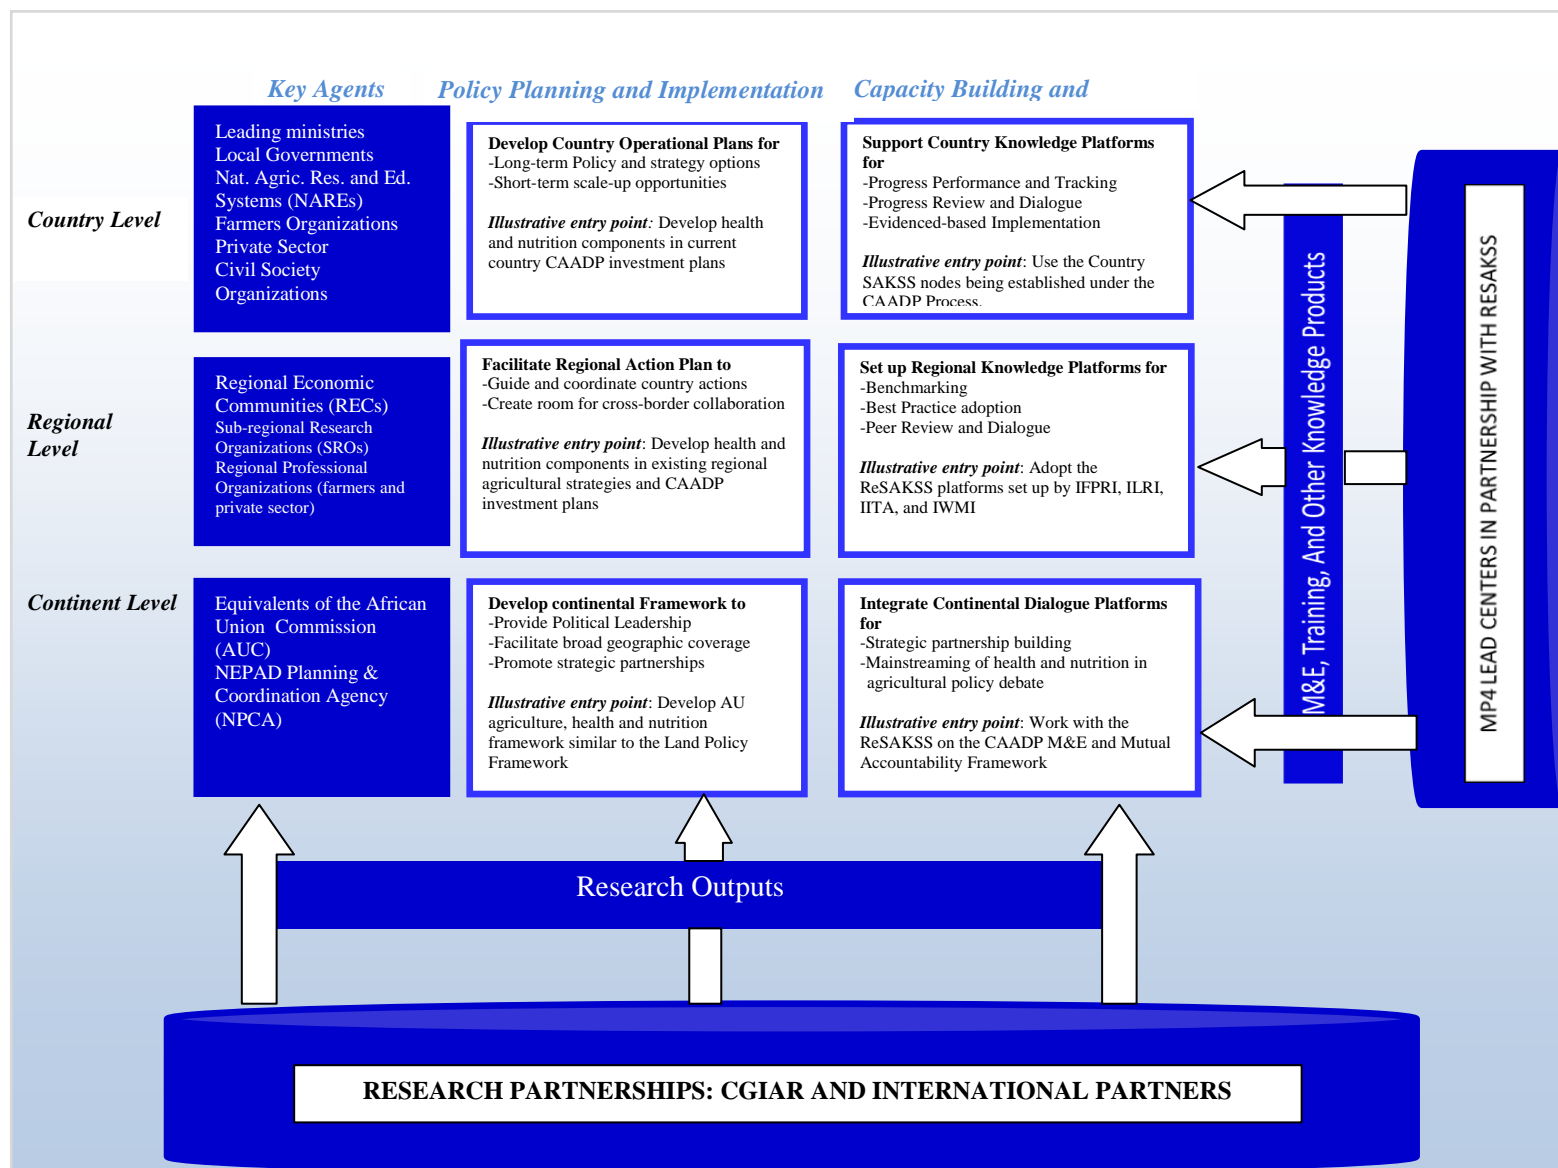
Key Agents Policy Planning and Implementation Capacity Building and

Country Level

Leading ministries
Local Governments
Nat. Agric. Res. and Ed. Systems (NAREs)
Farmers Organizations
Private Sector
Civil Society Organizations

**Develop Country Operational Plans for**
-Long-term Policy and strategy options
-Short-term scale-up opportunities

*Illustrative entry point*: Develop health and nutrition components in current country CAADP investment plans

**Support Country Knowledge Platforms for**
-Progress Performance and Tracking
-Progress Review and Dialogue
-Evidenced-based Implementation

*Illustrative entry point*: Use the Country SAKSS nodes being established under the CAADP Process.

Regional Level

Regional Economic Communities (RECs)
Sub-regional Research Organizations (SROs)
Regional Professional Organizations (farmers and private sector)

**Facilitate Regional Action Plan to**
-Guide and coordinate country actions
-Create room for cross-border collaboration

*Illustrative entry point*: Develop health and nutrition components in existing regional agricultural strategies and CAADP investment plans

**Set up Regional Knowledge Platforms for**
-Benchmarking
-Best Practice adoption
-Peer Review and Dialogue

*Illustrative entry point*: Adopt the ReSAKSS platforms set up by IFPRI, ILRI, IITA, and IWMI

Continent Level

Equivalents of the African Union Commission (AUC)
NEPAD Planning & Coordination Agency (NPCA)

**Develop continental Framework to**
-Provide Political Leadership
-Facilitate broad geographic coverage
-Promote strategic partnerships

*Illustrative entry point*: Develop AU agriculture, health and nutrition framework similar to the Land Policy Framework

**Integrate Continental Dialogue Platforms for**
-Strategic partnership building
-Mainstreaming of health and nutrition in agricultural policy debate

*Illustrative entry point*: Work with the ReSAKSS on the CAADP M&E and Mutual Accountability Framework

M&E, Training, And Other Knowledge Products

MP4 LEAD CENTERS IN PARTNERSHIP WITH RESAKSS

Research Outputs

RESEARCH PARTNERSHIPS: CGIAR AND INTERNATIONAL PARTNERS